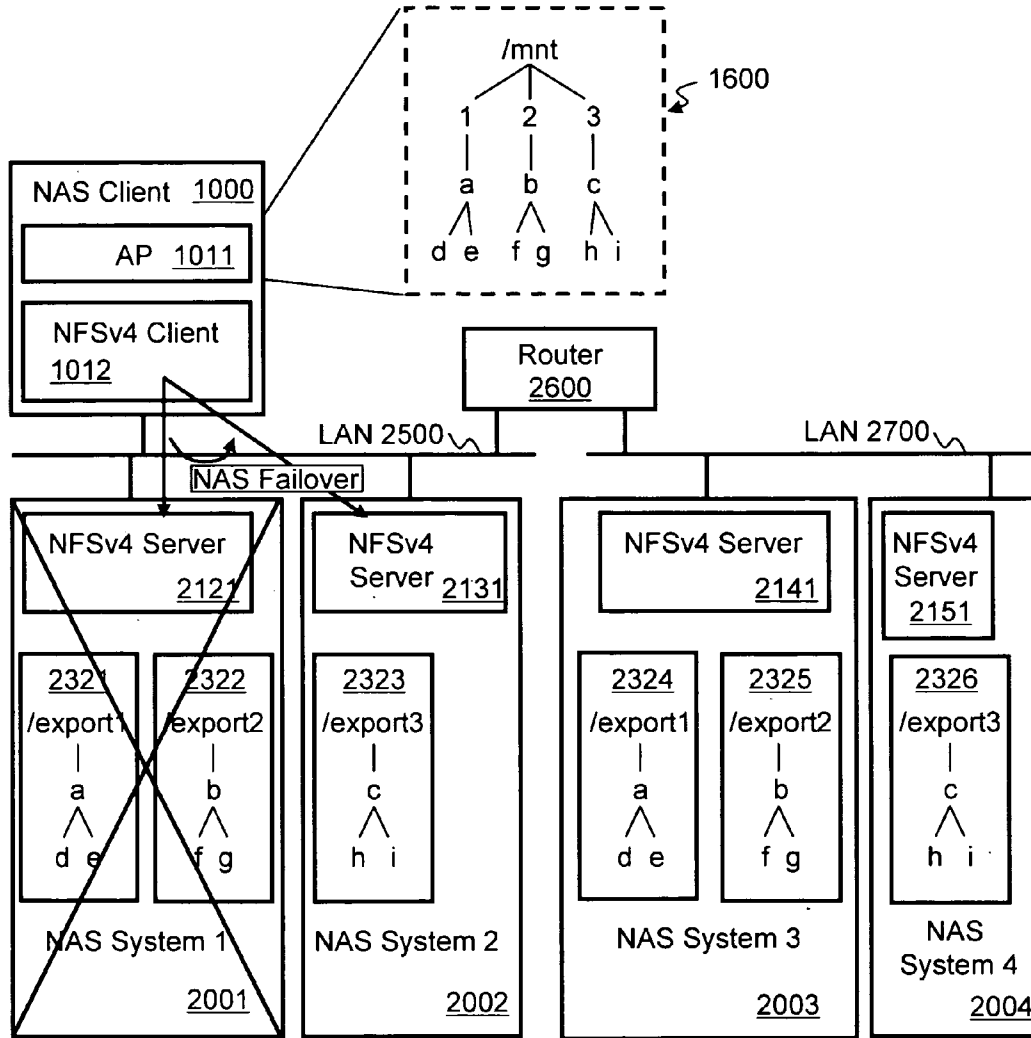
/mnt
1 2 3
a b c
d e f g h i
1600

NAS Client 1000
AP 1011
NFSv4 Client 1012

Router 2600

LAN 2500
LAN 2700

NAS Failover

NFSv4 Server 2121
2321 /export1 a d e
2322 /export2 b f g
NAS System 1 2001

NFSv4 Server 2131
2323 /export3 c h i
NAS System 2 2002

NFSv4 Server 2141
2324 /export1 a d e
2325 /export2 b f g
NAS System 3 2003

NFSv4 Server 2151
2326 /export3 c h i
NAS System 4 2004